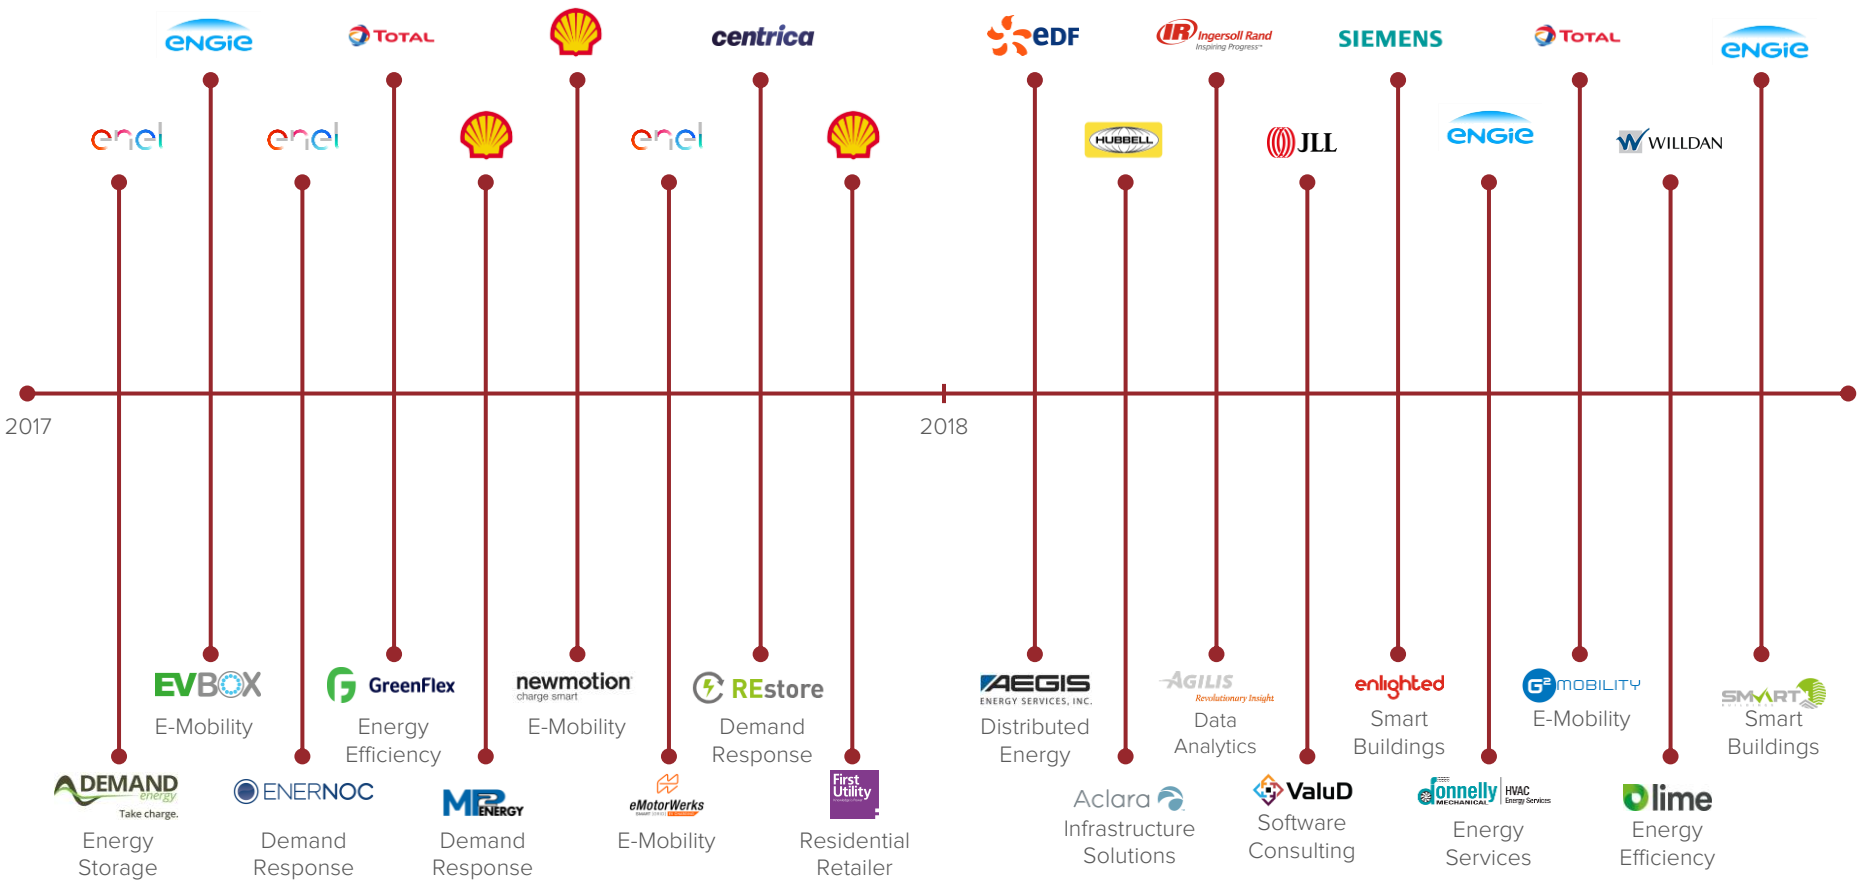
engie
TOTAL
centrica
EDF
IR Ingersoll Rand Inspiring Progress
SIEMENS
TOTAL
engie

enel
enel
enel
HUBBELL
JLL
engie
WILLDAN

2017
2018

EVBOX
E-Mobility

GreenFlex
Energy Efficiency

newmotion charge smart
E-Mobility

REstore
Demand Response

AEGIS ENERGY SERVICES, INC.
Distributed Energy

AGILIS Revolutionary Insight
Data Analytics

enlighted
Smart Buildings

G2 MOBILITY
E-Mobility

SMART
Smart Buildings

DEMAND energy Take charge.
Energy Storage

ENERNOC
Demand Response

MP ENERGY
Demand Response

eMotorWerks
E-Mobility

First Utility
Residential Retailer

Aclara
Infrastructure Solutions

ValuD
Software Consulting

Donnelly MECHANICAL HVAC Energy Services
Energy Services

lime
Energy Efficiency